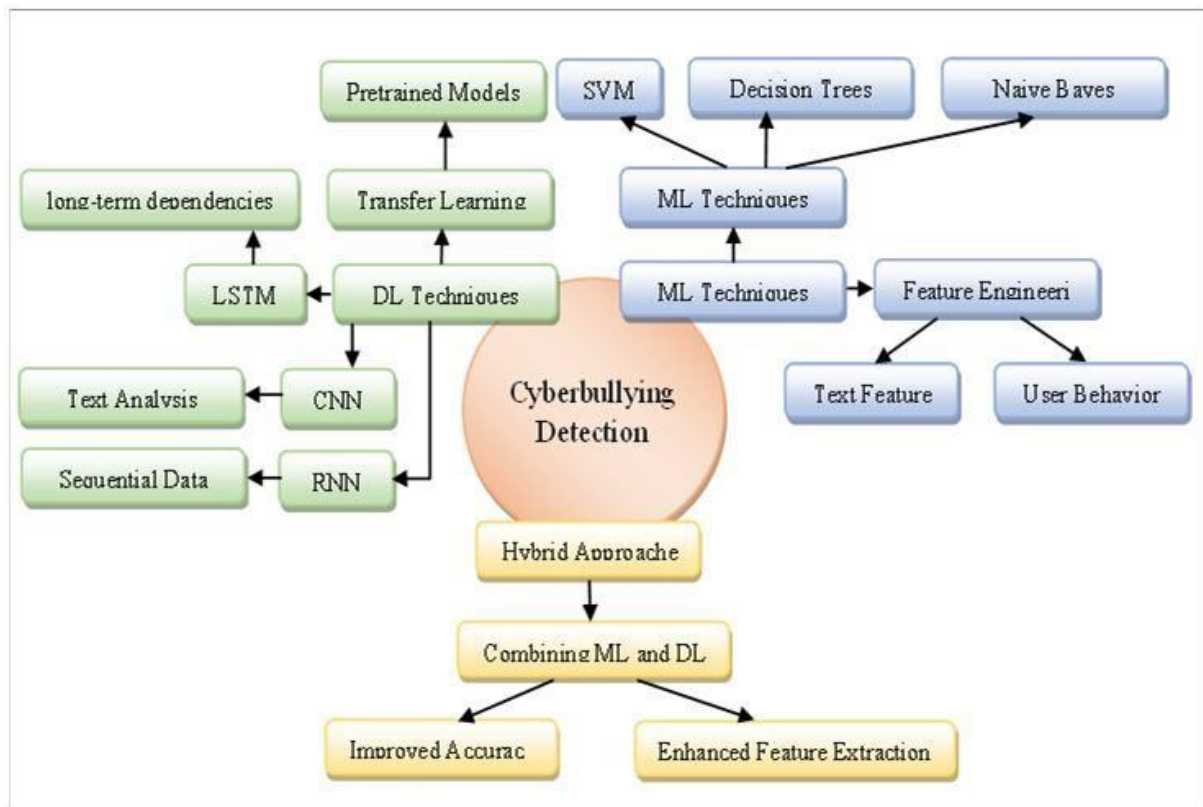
Pretrained Models

SVM

Decision Trees

Naive Bayes

long-term dependencies

Transfer Learning

ML Techniques

LSTM

DL Techniques

ML Techniques

Feature Engineeri

Text Analysis

CNN

Text Feature

User Behavior

Cyberbullying Detection

Sequential Data

RNN

Hybrid Approache

Combining ML and DL

Improved Accurac

Enhanced Feature Extraction